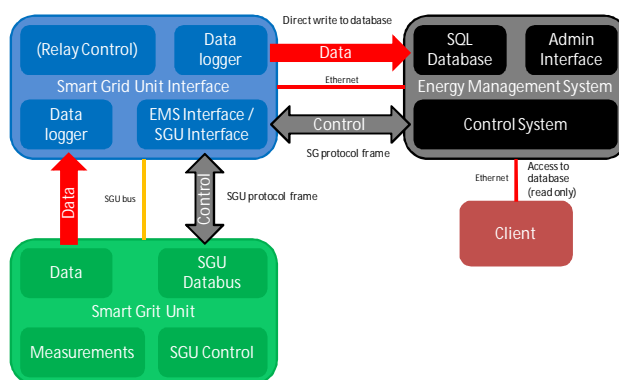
(Relay Control)

Data logger

Smart Grid Unit Interface

Data logger

EMS Interface / SGU Interface

Direct write to database

Data

Ethernet

Control

SG protocol frame

SQL Database

Admin Interface

Energy Management System

Control System

Ethernet

Access to database (read only)

Client

Data

SGU bus

Control

SGU protocol frame

Data

SGU Databus

Smart Grit Unit

Measurements

SGU Control